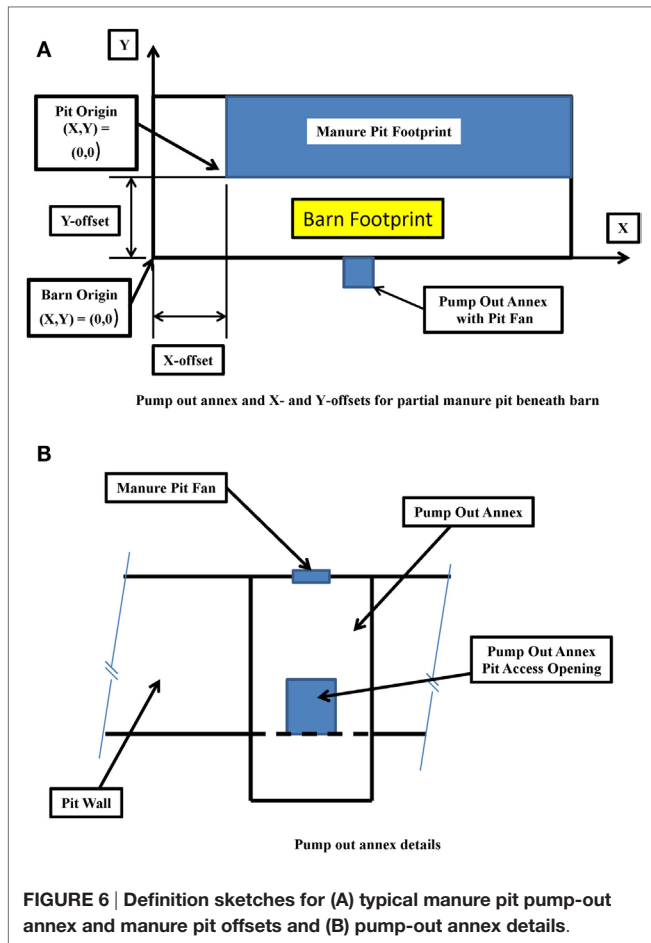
A

Y

Pit Origin (X,Y) = (0,0)

Manure Pit Footprint

Y-offset

Barn Footprint

X

Barn Origin (X,Y) = (0,0)

Pump Out Annex with Pit Fan

X-offset

Pump out annex and X- and Y-offsets for partial manure pit beneath barn

B

Manure Pit Fan

Pump Out Annex

Pump Out Annex Pit Access Opening

Pit Wall

Pump out annex details

FIGURE 6 | Definition sketches for (A) typical manure pit pump-out annex and manure pit offsets and (B) pump-out annex details.